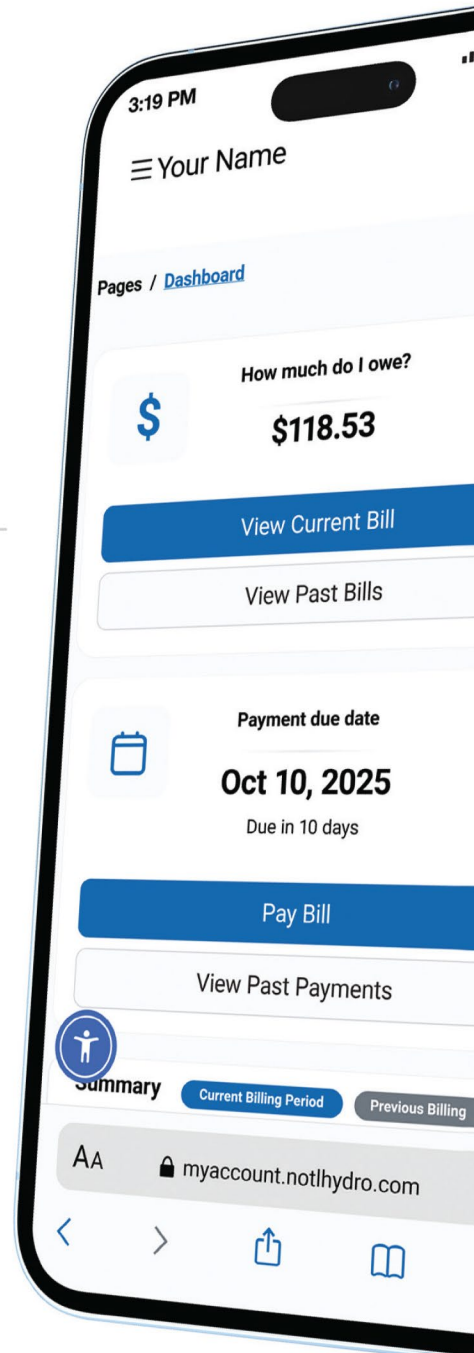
3:19 PM

Your Name

Pages / Dashboard

How much do I owe?

$

$118.53

View Current Bill

View Past Bills

Payment due date

Oct 10, 2025

Due in 10 days

Pay Bill

View Past Payments

Summary

Current Billing Period

Previous Billing

AA

myaccount.notlhydro.com